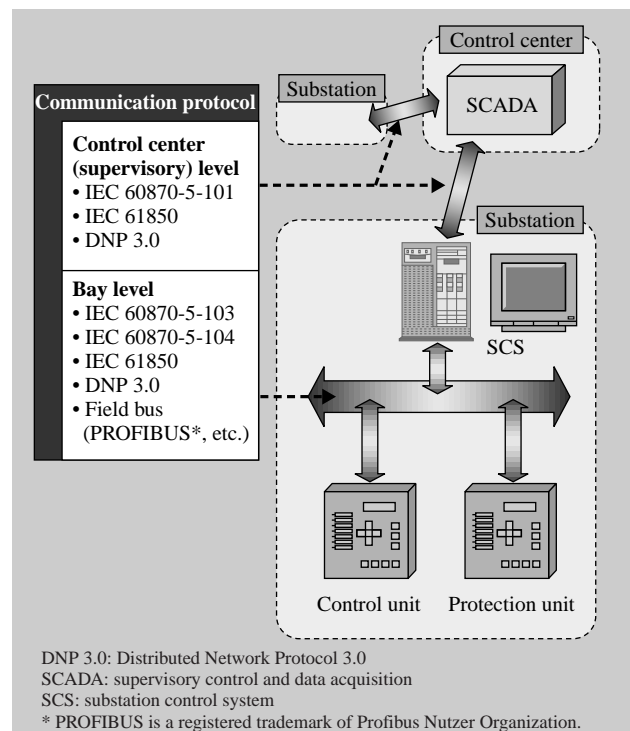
Control center

Substation

SCADA

Communication protocol

Control center (supervisory) level
• IEC 60870-5-101
• IEC 61850
• DNP 3.0

Bay level
• IEC 60870-5-103
• IEC 60870-5-104
• IEC 61850
• DNP 3.0
• Field bus (PROFIBUS*, etc.)

Substation

SCS

Control unit

Protection unit

DNP 3.0: Distributed Network Protocol 3.0
SCADA: supervisory control and data acquisition
SCS: substation control system
* PROFIBUS is a registered trademark of Profibus Nutzer Organization.